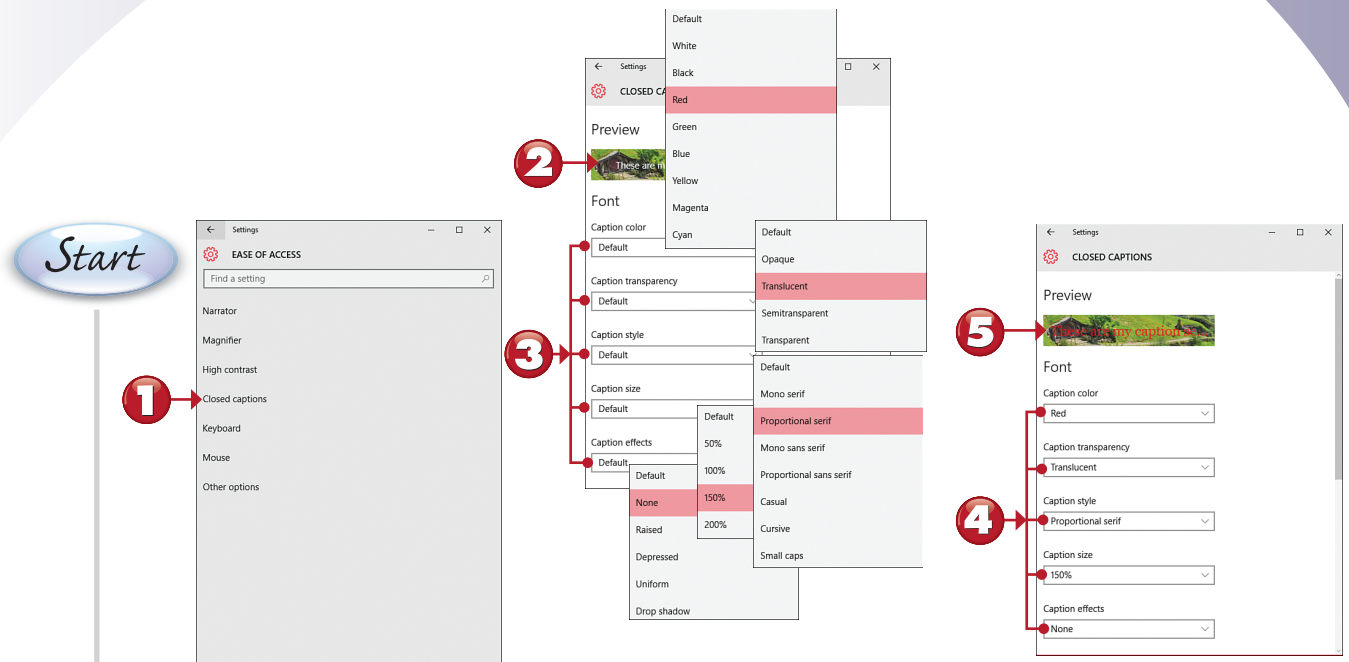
Start

1

Settings

EASE OF ACCESS

Find a setting

Narrator

Magnifier

High contrast

Closed captions

Keyboard

Mouse

Other options

2

3

Settings

CLOSED CA

Preview

These are m

Font

Caption color

Default

Caption transparency

Default

Caption style

Default

Caption size

Default

Caption effects

Default

Default

White

Black

Red

Green

Blue

Yellow

Magenta

Cyan

Default

Opaque

Translucent

Semitransparent

Transparent

Default

Mono serif

Proportional serif

Mono sans serif

Proportional sans serif

Casual

Cursive

Small caps

Default

50%

100%

150%

200%

Default

None

Raised

Depressed

Uniform

Drop shadow

Settings

CLOSED CAPTIONS

Preview

5

These are my caption s

Font

Caption color

Red

Caption transparency

Translucent

4

Caption style

Proportional serif

Caption size

150%

Caption effects

None